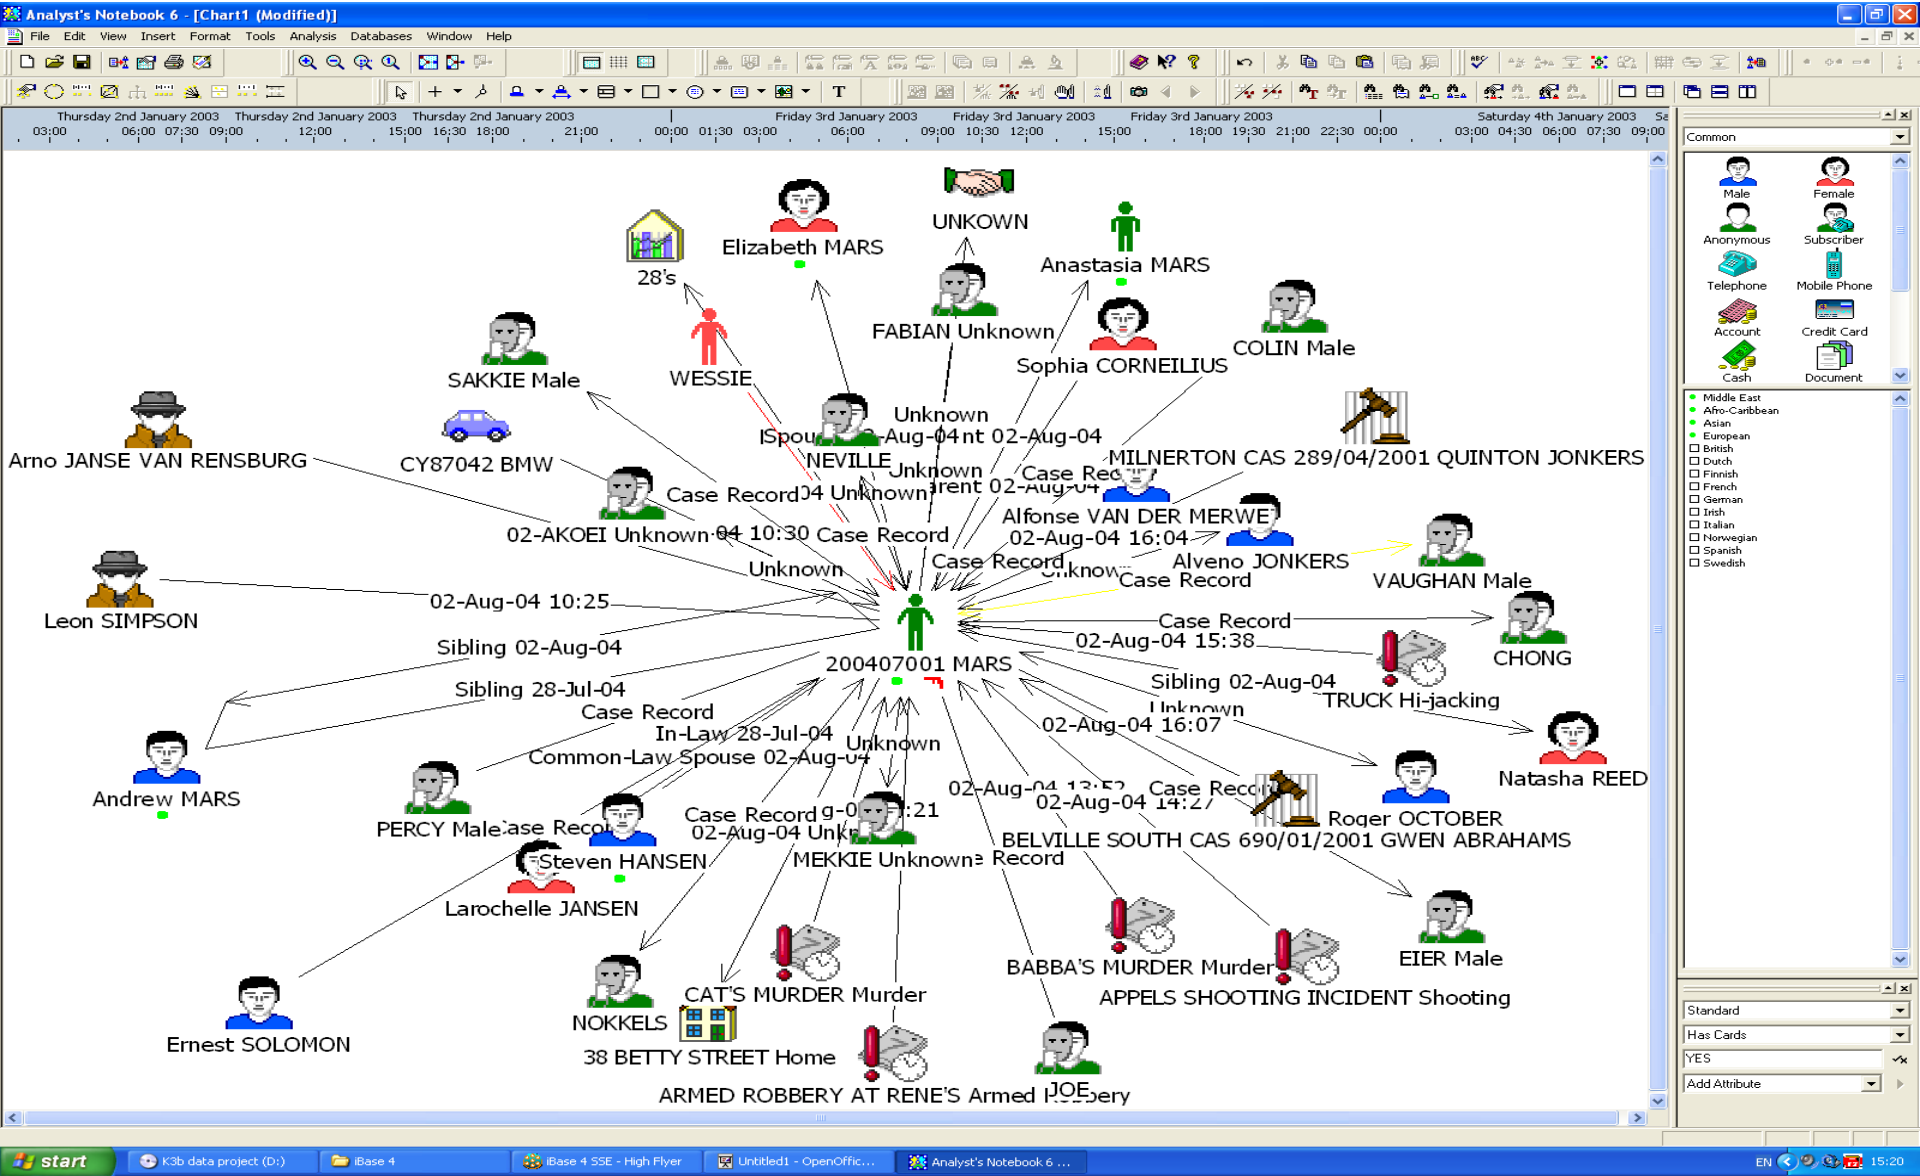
Analyst's Notebook 6 - [Chart1 (Modified)]

File Edit View Insert Format Tools Analysis Databases Window Help

T

Thursday 2nd January 2003 Thursday 2nd January 2003 Thursday 2nd January 2003 Friday 3rd January 2003 Friday 3rd January 2003 Friday 3rd January 2003 Saturday 4th January 2003 Sa

03:00 06:00 07:30 09:00 12:00 15:00 16:30 18:00 21:00 00:00 01:30 03:00 06:00 09:00 10:30 12:00 15:00 18:00 19:30 21:00 22:30 00:00 03:00 04:30 06:00 07:30 09:00

UNKOWN

Elizabeth MARS

28's

Anastasia MARS

FABIAN Unknown

Sophia CORNEILIUS

COLIN Male

SAKKIE Male

WESSIE

Arno JANSE VAN RENSBURG

CY87042 BMW

Unknown

Spou -Aug-04 nt 02-Aug-04

NEVILLE Unknown

Case Rec

MILNERTON CAS 289/04/2001 QUINTON JONKERS

Case Record 04 Unknown arent 02-Aug-04

Alfonse VAN DER MERWE

02-Aug-04 16:04

02-AKOEI Unknown 04 10:30 Case Record

Alveno JONKERS

VAUGHAN Male

Case Record

Unknown Case Record

Unknown

Leon SIMPSON

02-Aug-04 10:25

Case Record

CHONG

02-Aug-04 15:38

Sibling 02-Aug-04

200407001 MARS

Sibling 02-Aug-04

TRUCK Hi-jacking

Sibling 28-Jul-04

Unknown

Case Record

02-Aug-04 16:07

Natasha REED

In-Law 28-Jul-04

Unknown

Common-Law Spouse 02-Aug-04

Andrew MARS

02-Aug-04 13:52

Case Record

02-Aug-04 14:27

Roger OCTOBER

Case Record 9-0 :21

PERCY Male Case Record

02-Aug-04 Unkn

BELVILLE SOUTH CAS 690/01/2001 GWEN ABRAHAMS

Steven HANSEN

MEKKIE Unknown Record

Larochelle JANSEN

EIER Male

BABBA'S MURDER Murder

APPELS SHOOTING INCIDENT Shooting

CAT'S MURDER Murder

NOKKELS

38 BETTY STREET Home

Ernest SOLOMON

JOE

ARMED ROBBERY AT RENE'S Armed Robbery

Common

Male

Female

Anonymous

Subscriber

Telephone

Mobile Phone

Account

Credit Card

Cash

Document

Middle East

Afro-Caribbean

Asian

European

British

Dutch

Finnish

French

German

Irish

Italian

Norwegian

Spanish

Swedish

Standard

Has Cards

YES

Add Attribute

start

K3b data project (D:)

iBase 4

iBase 4 SSE - High Flyer

Untitled1 - OpenOffic...

Analyst's Notebook 6 ...

EN

15:20